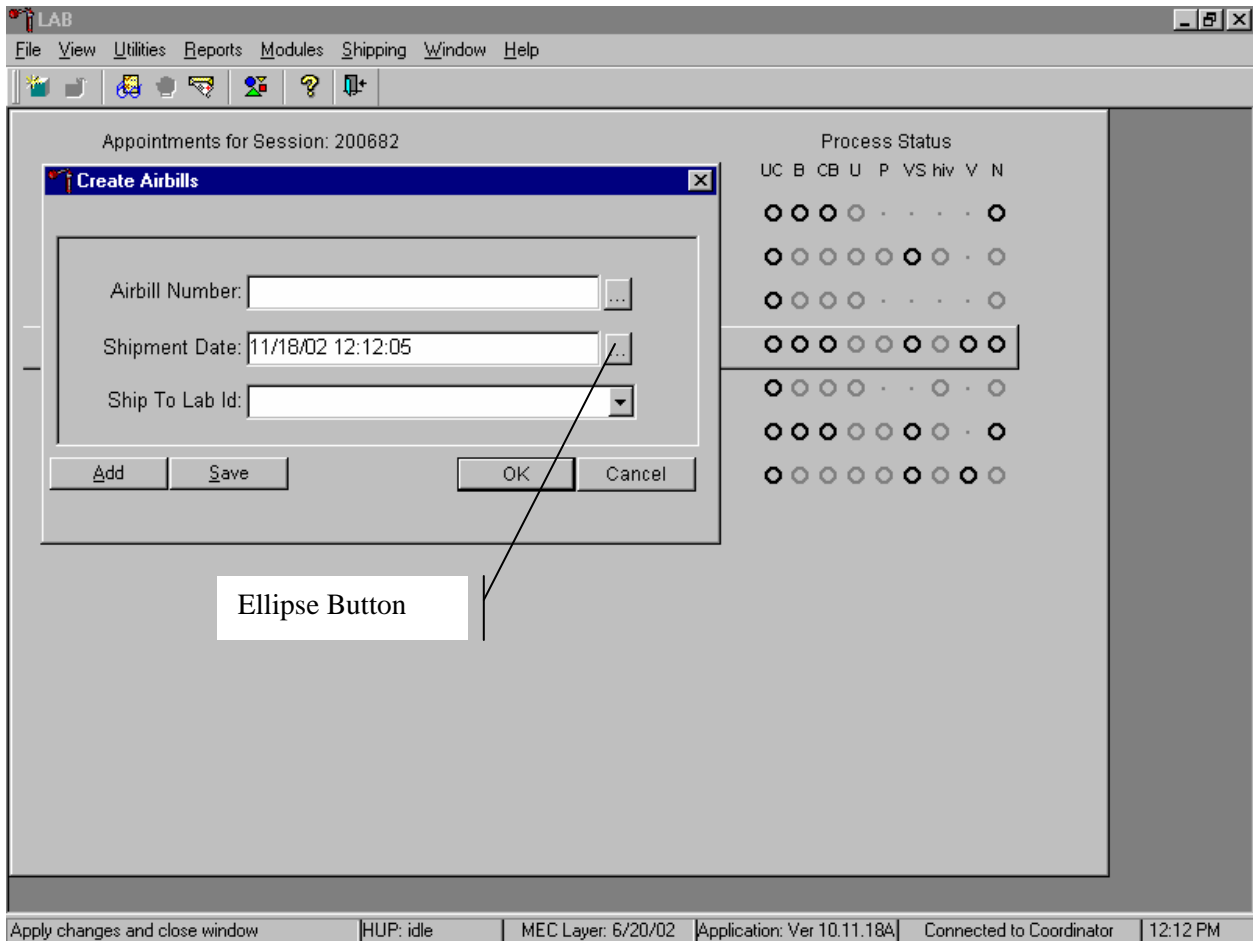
LAB

File View Utilities Reports Modules Shipping Window Help

Appointments for Session: 200682

Process Status

UC B CB U P VS hiv V N

Create Airbills

Airbill Number:

...

Shipment Date: 11/18/02 12:12:05

...

Ship To Lab Id:

Add

Save

OK

Cancel

Ellipse Button

Apply changes and close window

HUP: idle

MEC Layer: 6/20/02

Application: Ver 10.11.18A

Connected to Coordinator

12:12 PM